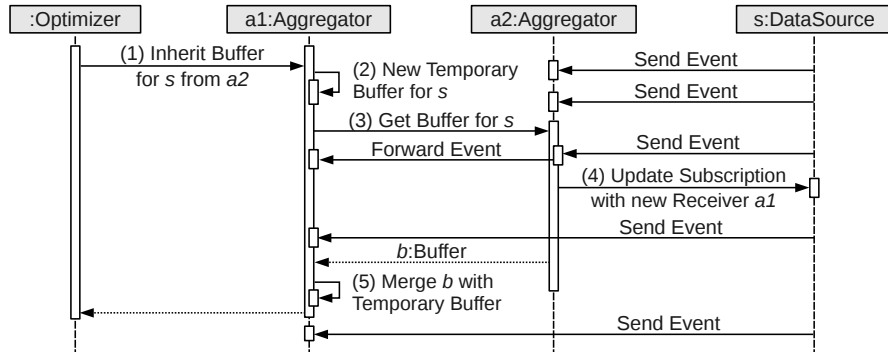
:Optimizer

a1:Aggregator

a2:Aggregator

s:DataSource

(1) Inherit Buffer for *s* from *a2*

(2) New Temporary Buffer for *s*

Send Event

Send Event

(3) Get Buffer for *s*

Send Event

Forward Event

(4) Update Subscription with new Receiver *a1*

Send Event

*b*:Buffer

(5) Merge *b* with Temporary Buffer

Send Event